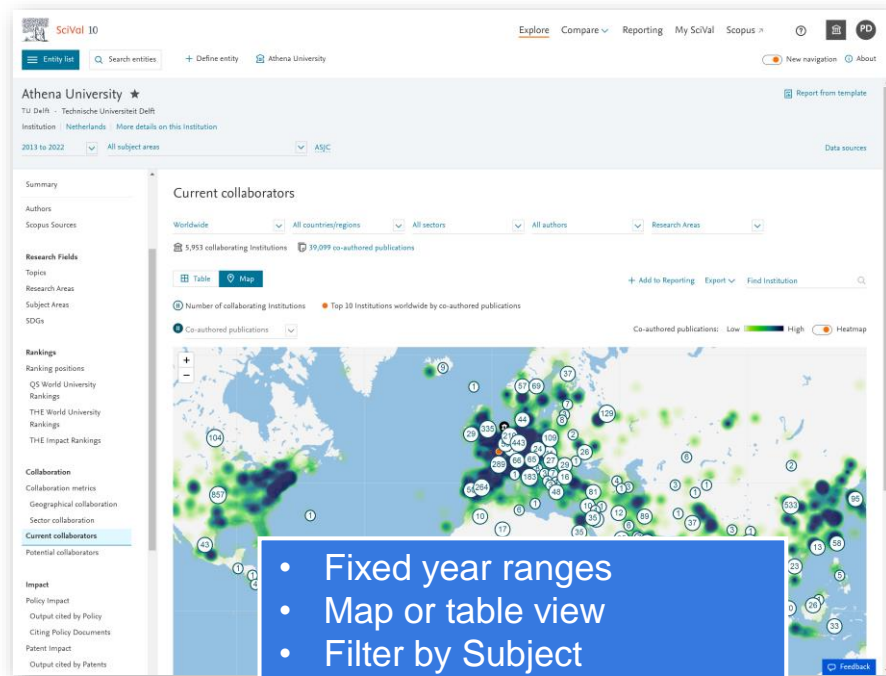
SciVal 10

Explore Compare Reporting My SciVal Scopus

PD

Entity list Search entities + Define entity Athena University

New navigation About

Athena University ★

TU Delft - Technische Universiteit Delft

Institution | Netherlands | More details on this Institution

Report from template

2013 to 2022 All subject areas ASJC

Data sources

Summary

Authors

Scopus Sources

Research Fields

Topics

Research Areas

Subject Areas

SDGs

Rankings

Ranking positions

QS World University Rankings

THE World University Rankings

THE Impact Rankings

Collaboration

Collaboration metrics

Geographical collaboration

Sector collaboration

Current collaborators

Potential collaborators

Impact

Policy Impact

Output cited by Policy

Citing Policy Documents

Patent Impact

Output cited by Patents

Current collaborators

Worldwide All countries/regions All sectors All authors Research Areas

5,953 collaborating Institutions 39,099 co-authored publications

Table Map

+ Add to Reporting Export Find Institution

Number of collaborating Institutions Top 10 Institutions worldwide by co-authored publications

Co-authored publications

Co-authored publications: Low High Heatmap

+
−

9 37 57 69 1 7 129 104 29 336 44 21 443 24 109 2 289 66 264 165 27 29 16 2 26 857 48 81 3 1 2 95 1 10 17 35 12 89 1 37 533 43 13 58 23 26 33 1 7 9 5 3 6 6 5

• Fixed year ranges
• Map or table view
• Filter by Subject

Feedback